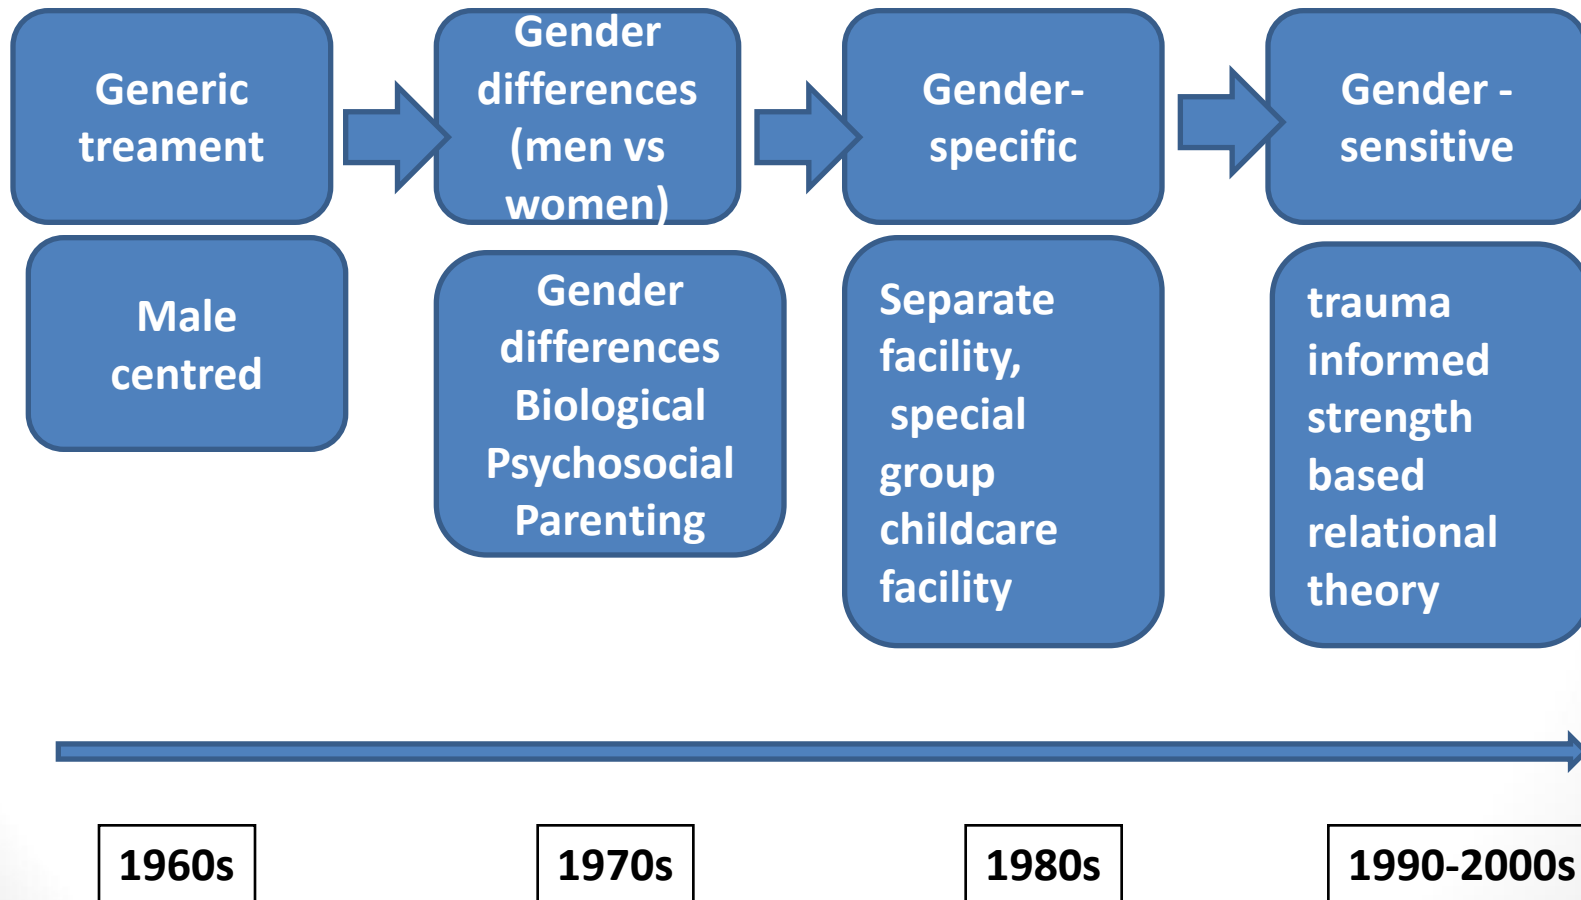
Generic treament

Gender differences (men vs women)

Gender-specific

Gender - sensitive

Male centred

Gender differences Biological Psychosocial Parenting

Separate facility, special group childcare facility

trauma informed strength based relational theory

1960s

1970s

1980s

1990-2000s